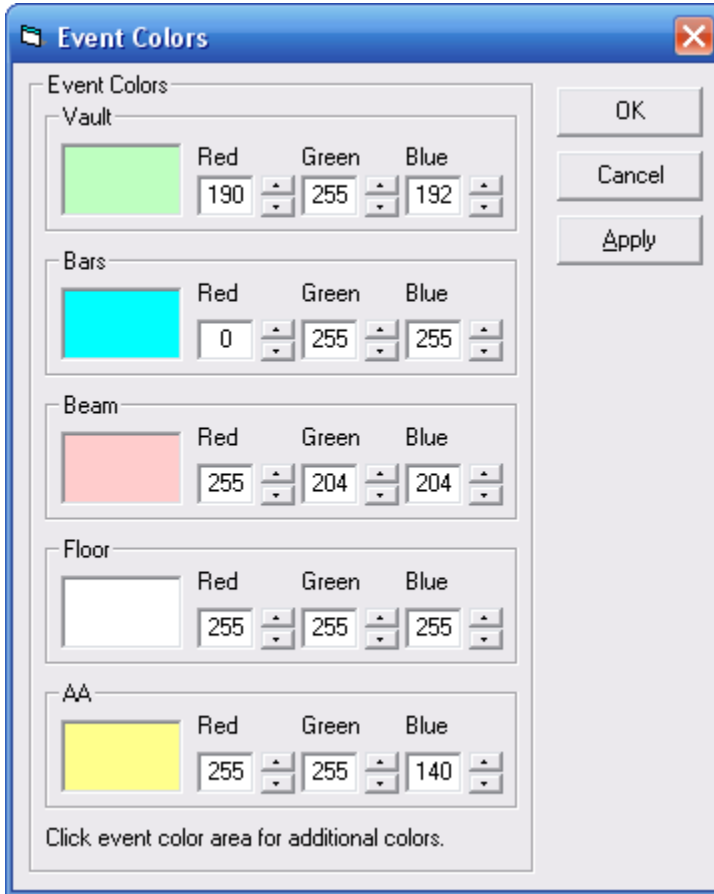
Event Colors

Event Colors

Vault
Red 190 Green 255 Blue 192

Bars
Red 0 Green 255 Blue 255

Beam
Red 255 Green 204 Blue 204

Floor
Red 255 Green 255 Blue 255

AA
Red 255 Green 255 Blue 140

Click event color area for additional colors.

OK

Cancel

Apply